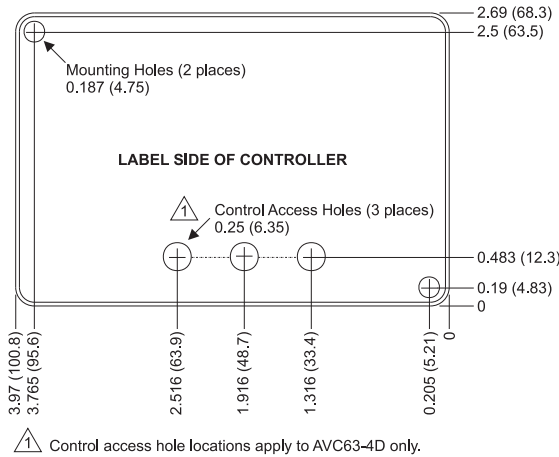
2.69 (68.3)
2.5 (63.5)

Mounting Holes (2 places)
0.187 (4.75)

LABEL SIDE OF CONTROLLER

1 Control Access Holes (3 places)
0.25 (6.35)

0.483 (12.3)
0.19 (4.83)
0

3.97 (100.8)
3.765 (95.6)
2.516 (63.9)
1.916 (48.7)
1.316 (33.4)
0.205 (5.21)
0

1 Control access hole locations apply to AVC63-4D only.